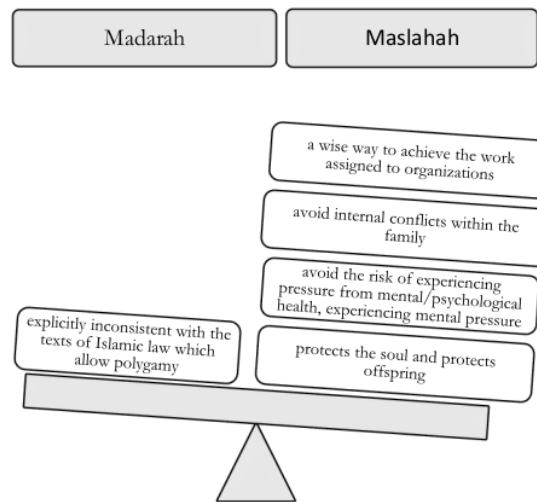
Madarah

Maslahah

a wise way to achieve the work assigned to organizations

avoid internal conflicts within the family

avoid the risk of experiencing pressure from mental/psychological health, experiencing mental pressure

explicitly inconsistent with the texts of Islamic law which allow polygamy

protects the soul and protects offspring